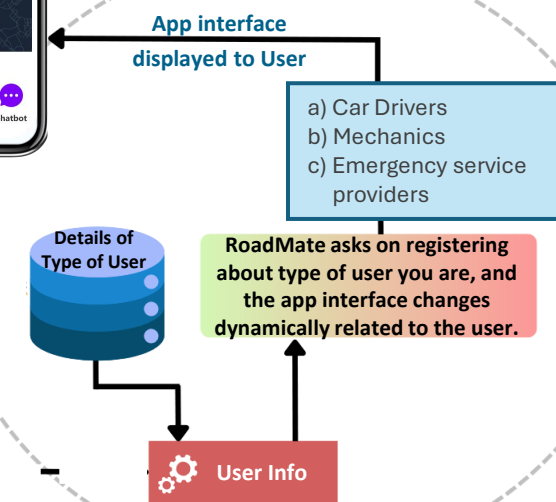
App interface displayed to User

hatbot

a) Car Drivers
b) Mechanics
c) Emergency service providers

Details of Type of User

RoadMate asks on registering about type of user you are, and the app interface changes dynamically related to the user.

User Info